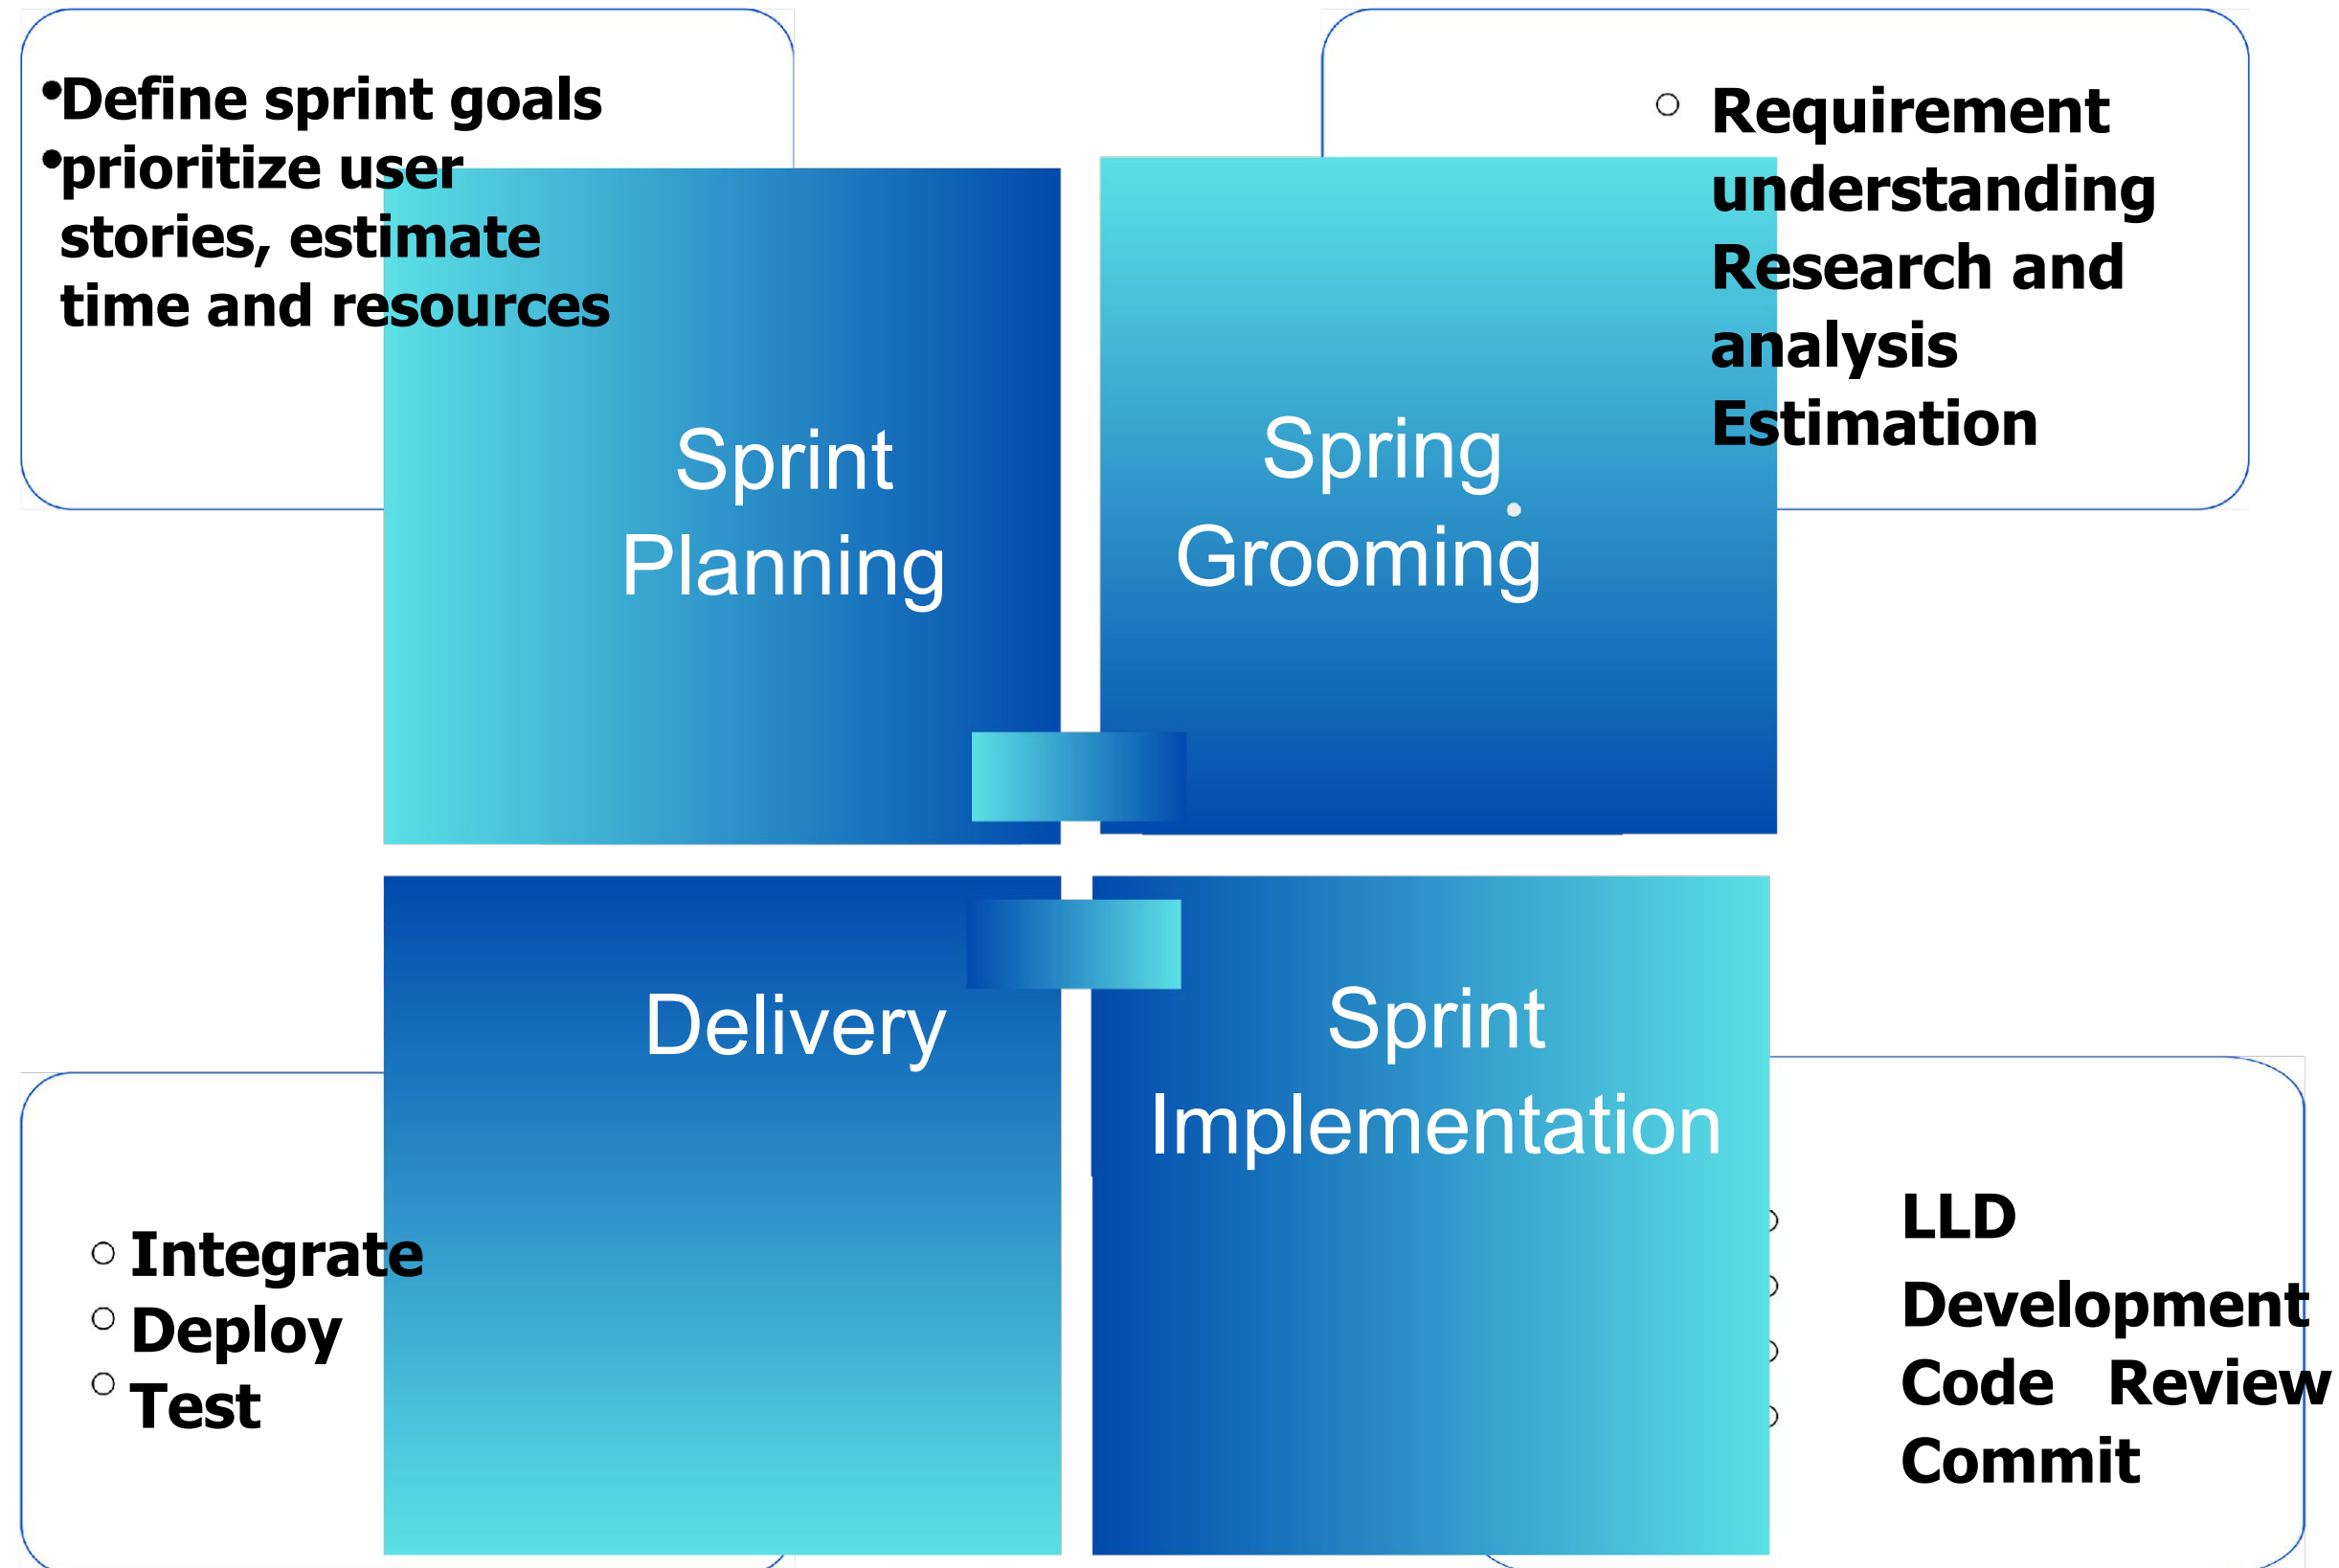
•Define sprint goals
•prioritize user stories, estimate time and resources

Sprint Planning

○ Requirement understanding Research and analysis Estimation

Spring Grooming

Delivery

Sprint Implementation

○ Integrate
○ Deploy
○ Test

LLD
Development
Code Review
Commit